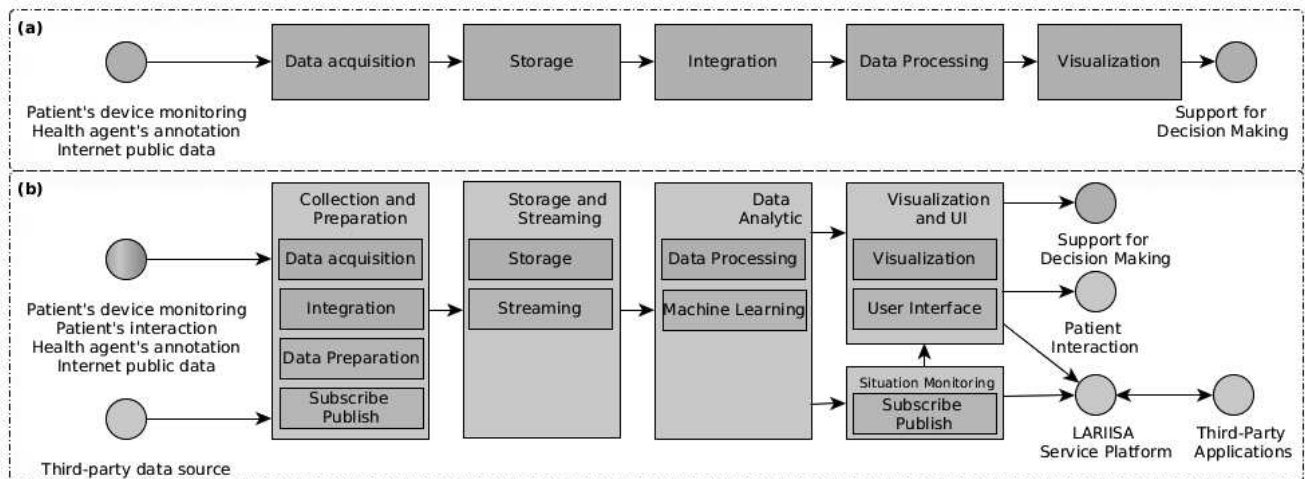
(a)

Patient's device monitoring
Health agent's annotation
Internet public data

Data acquisition

Storage

Integration

Data Processing

Visualization

Support for
Decision Making

(b)

Patient's device monitoring
Patient's interaction
Health agent's annotation
Internet public data

Third-party data source

Collection and Preparation

Data acquisition

Integration

Data Preparation

Subscribe
Publish

Storage and Streaming

Storage

Streaming

Data Analytic

Data Processing

Machine Learning

Visualization and UI

Visualization

User Interface

Situation Monitoring

Subscribe
Publish

Support for
Decision Making

Patient
Interaction

LARIISA
Service Platform

Third-Party
Applications